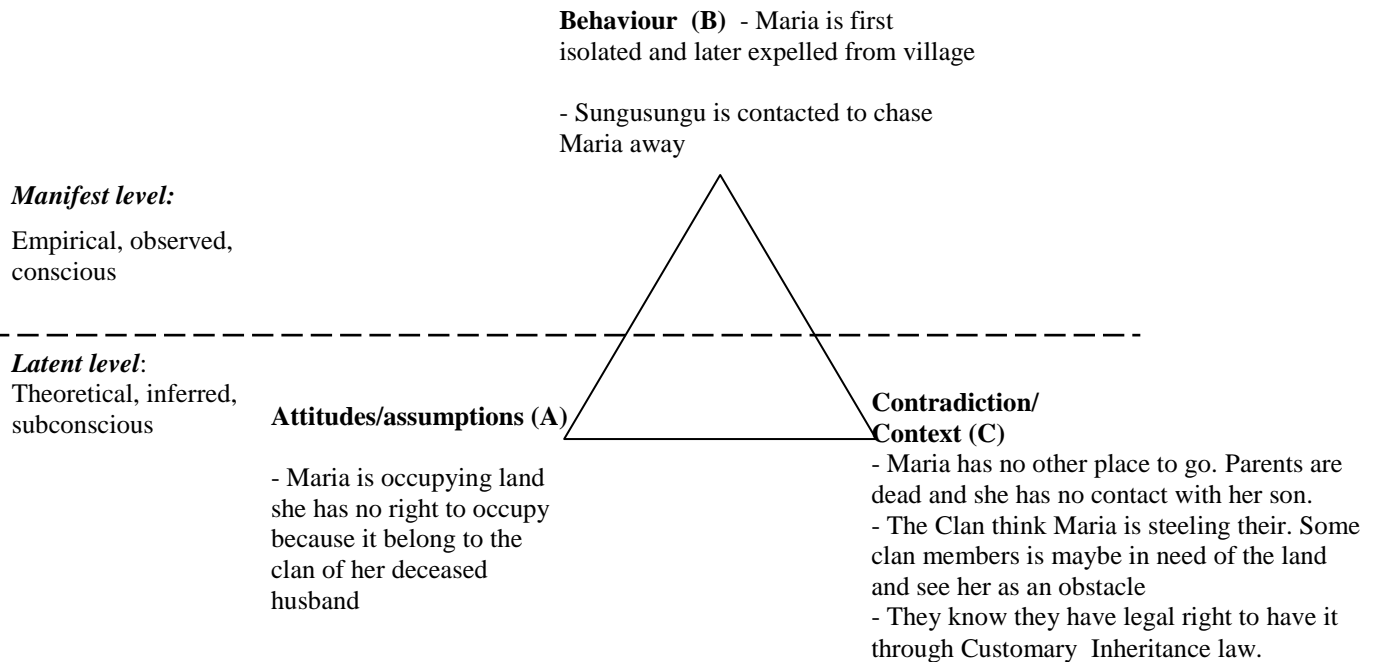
**Behaviour (B)** - Maria is first isolated and later expelled from village

- Sungusungu is contacted to chase Maria away

***Manifest level:***

Empirical, observed, conscious

***Latent level***:
Theoretical, inferred, subconscious

**Attitudes/assumptions (A)**

- Maria is occupying land she has no right to occupy because it belong to the clan of her deceased husband

**Contradiction/ Context (C)**

- Maria has no other place to go. Parents are dead and she has no contact with her son.
- The Clan think Maria is steeling their. Some clan members is maybe in need of the land and see her as an obstacle
- They know they have legal right to have it through Customary Inheritance law.